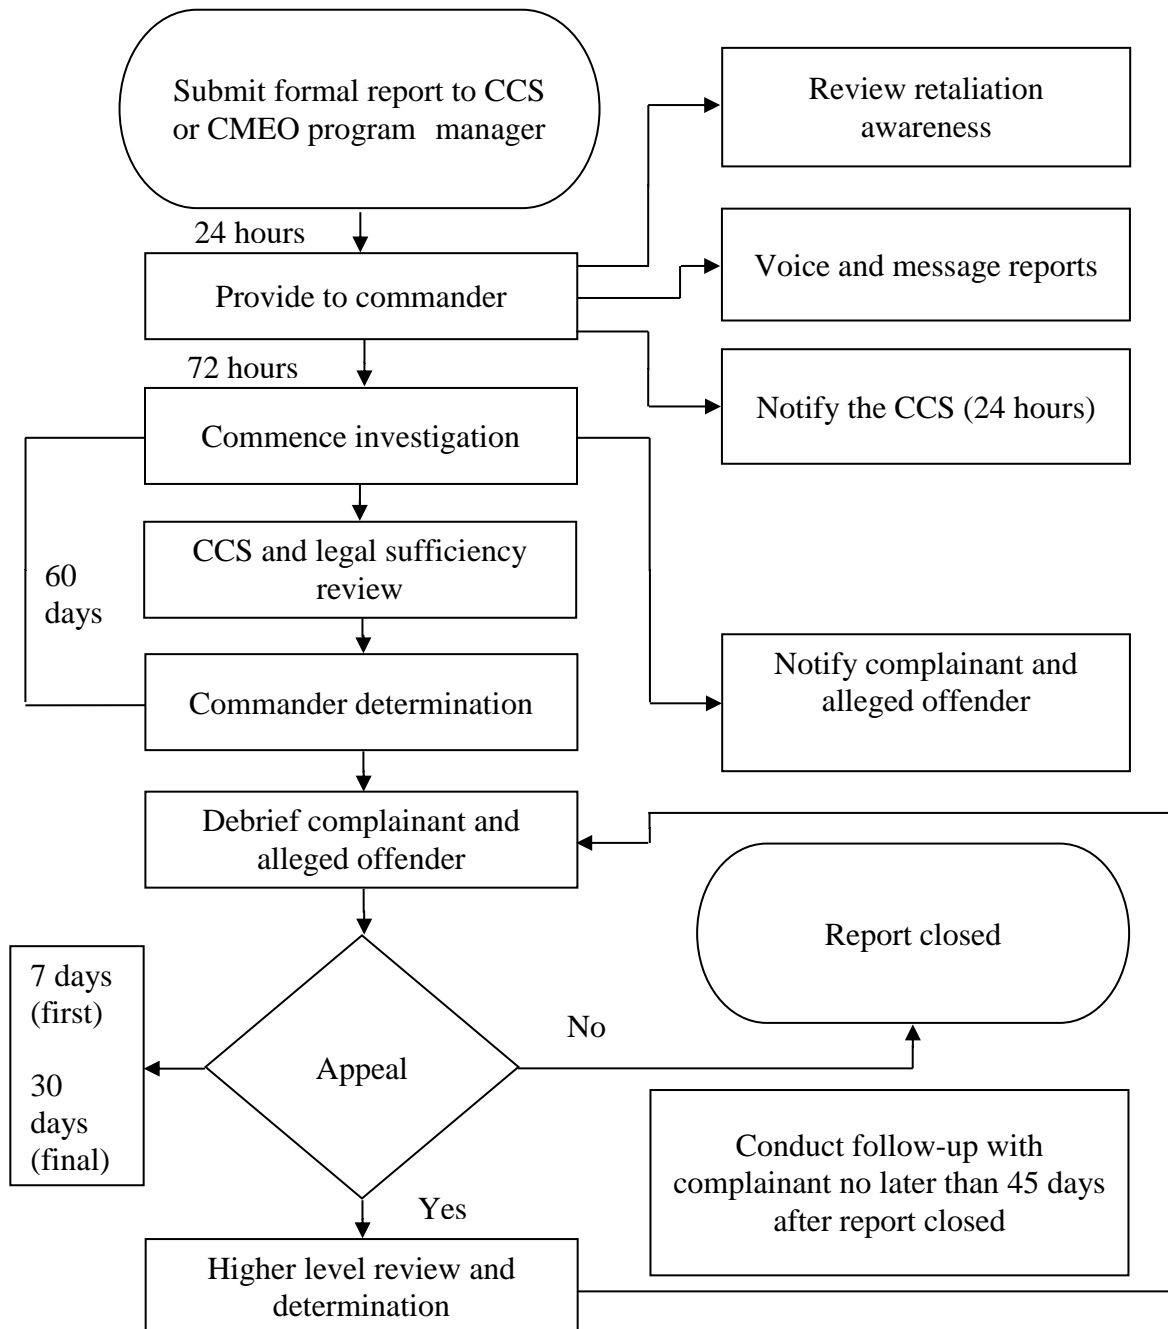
Submit formal report to CCS or CMEO program manager

Review retaliation awareness

24 hours

Provide to commander

Voice and message reports

72 hours

Notify the CCS (24 hours)

Commence investigation

CCS and legal sufficiency review

60 days

Commander determination

Notify complainant and alleged offender

Debrief complainant and alleged offender

Report closed

7 days (first)

30 days (final)

No

Appeal

Conduct follow-up with complainant no later than 45 days after report closed

Yes

Higher level review and determination